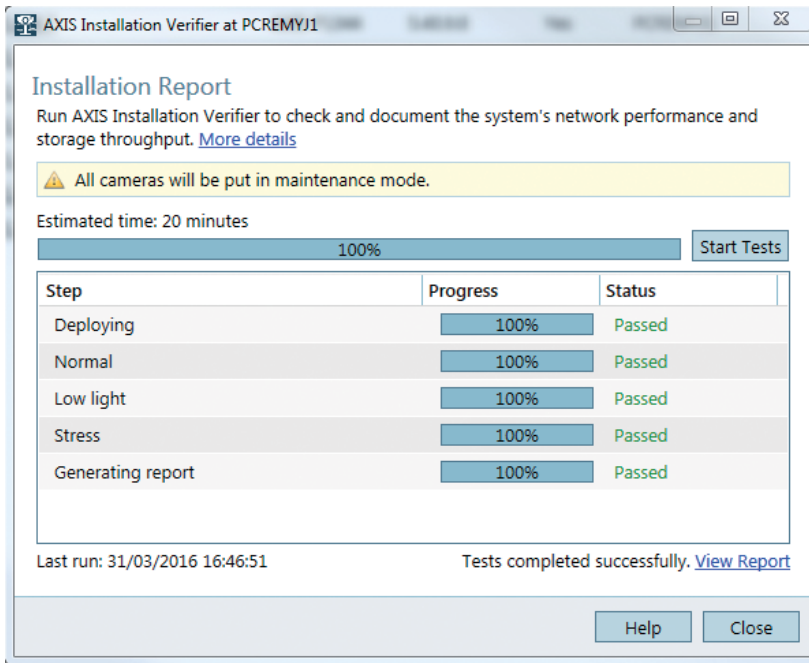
AXIS Installation Verifier at PCREMYJ1

Installation Report

Run AXIS Installation Verifier to check and document the system's network performance and storage throughput. More details

All cameras will be put in maintenance mode.

Estimated time: 20 minutes

100%

Start Tests

| Step | Progress | Status |
|---|---|---|
| Deploying | 100% | Passed |
| Normal | 100% | Passed |
| Low light | 100% | Passed |
| Stress | 100% | Passed |
| Generating report | 100% | Passed |

Last run: 31/03/2016 16:46:51

Tests completed successfully. View Report

Help

Close